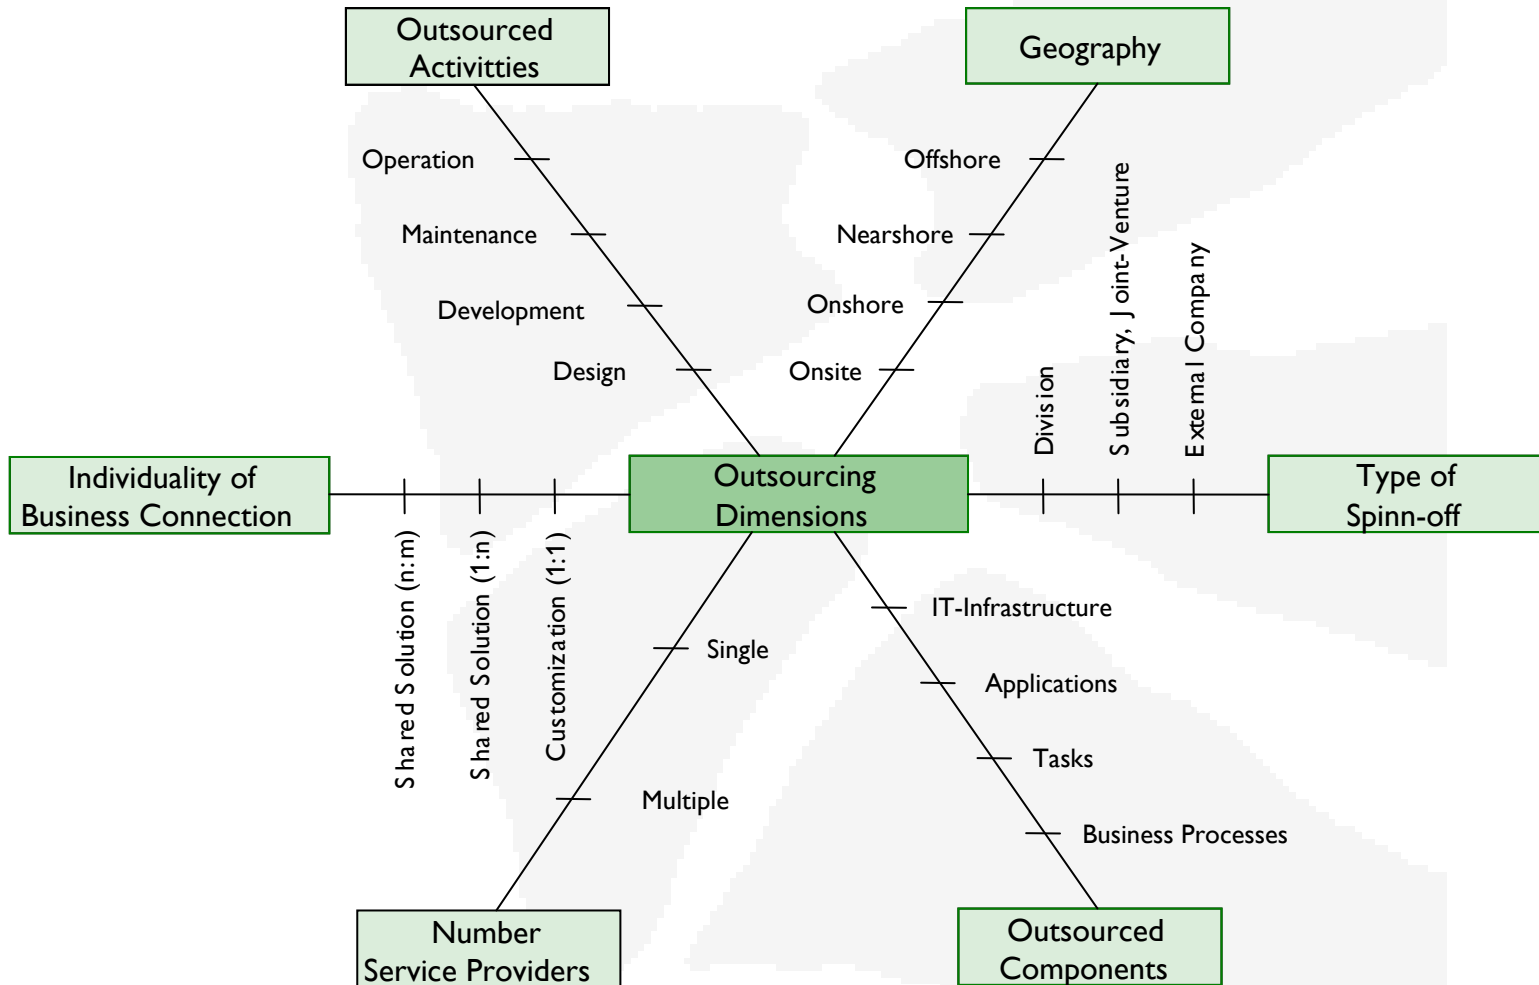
Outsourced Activitties

Geography

Operation

Maintenance

Development

Design

Offshore

Nearshore

Onshore

Onsite

Division

Subsidiary, Joint-Venture

External Company

Individuality of Business Connection

Outsourcing Dimensions

Type of Spinn-off

Shared Solution (n:m)

Shared Solution (1:n)

Customization (1:1)

Single

Multiple

IT-Infrastructure

Applications

Tasks

Business Processes

Number Service Providers

Outsourced Components